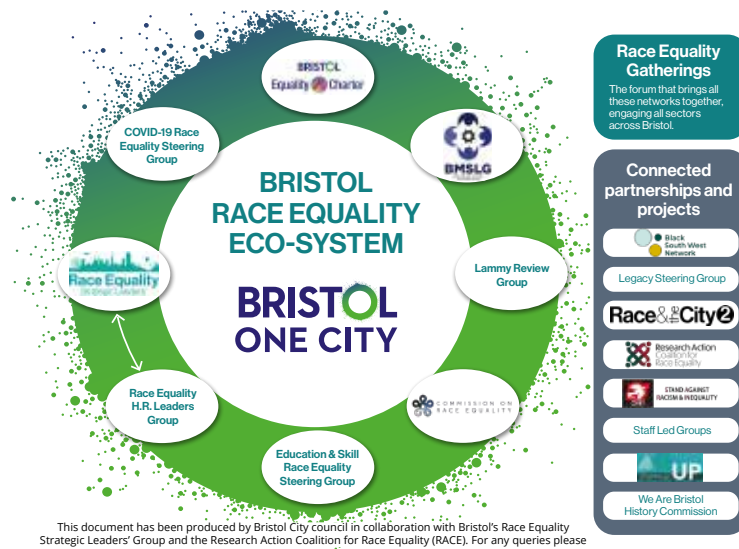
BRISTOL Equality Charter

COVID-19 Race Equality Steering Group

BMSLG

BRISTOL RACE EQUALITY ECO-SYSTEM

BRISTOL ONE CITY

Race Equality Strategic Leaders

Lammy Review Group

Race Equality H.R. Leaders Group

COMMISSION ON RACE EQUALITY

Education & Skill Race Equality Steering Group

Race Equality Gatherings

The forum that brings all these networks together, engaging all sectors across Bristol.

Connected partnerships and projects

Black South West Network

Legacy Steering Group

Race & the City 2

Research Action Coalition for Race Equality

STAND AGAINST RACISM & INEQUALITY

Staff Led Groups

UP

We Are Bristol History Commission

This document has been produced by Bristol City council in collaboration with Bristol's Race Equality Strategic Leaders' Group and the Research Action Coalition for Race Equality (RACE). For any queries please